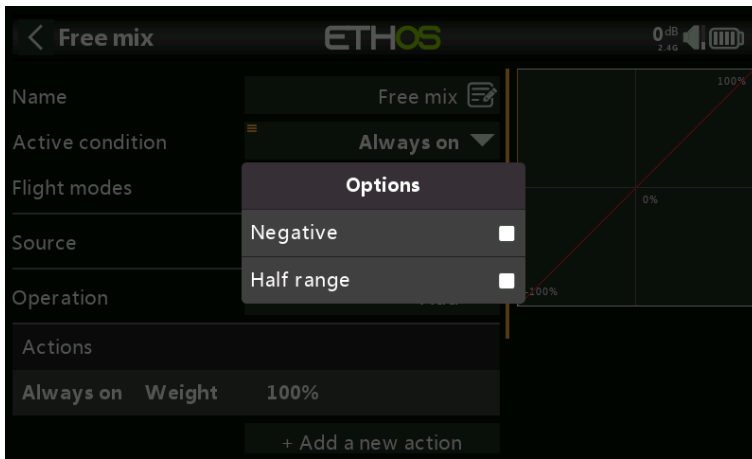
Free mix

ETHOS

0 dB 2.4G

Name
Free mix

Active condition
Always on

Flight modes

Source

Operation

Options

Negative

Half range

Actions

Always on Weight 100%

+ Add a new action

100%

0%

-100%